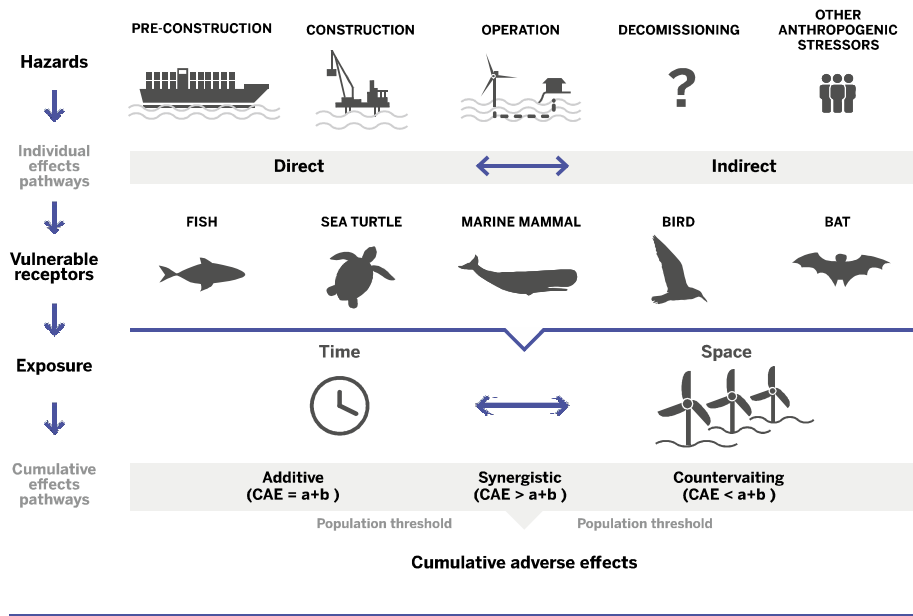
Hazards

PRE-CONSTRUCTION

CONSTRUCTION

OPERATION

DECOMISSIONING

?

OTHER ANTHROPOGENIC STRESSORS

Individual effects pathways

Direct

Indirect

Vulnerable receptors

FISH

SEA TURTLE

MARINE MAMMAL

BIRD

BAT

Exposure

Time

Space

Cumulative effects pathways

Additive (CAE = a+b )

Synergistic (CAE > a+b )

Countervaiting (CAE < a+b )

Population threshold

Population threshold

Cumulative adverse effects